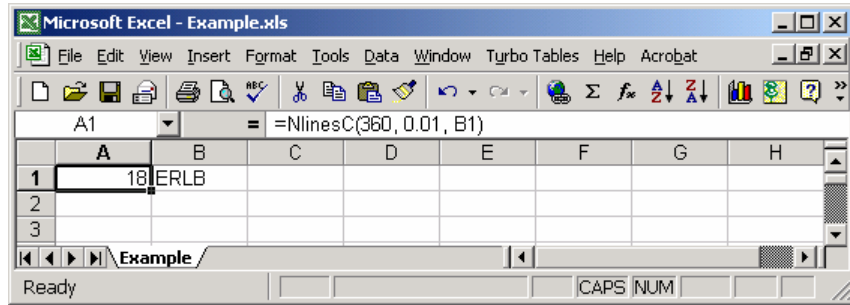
Microsoft Excel - Example.xls

File Edit View Insert Format Tools Data Window Turbo Tables Help Acrobat

A1 = =NlinesC(360, 0.01, B1)

| | A | B | C | D | E | F | G | H |
|---|---|---|---|---|---|---|---|---|
| 1 | 18 | ERLB | | | | | | |
| 2 | | | | | | | | |
| 3 | | | | | | | | |

Example

Ready CAPS NUM